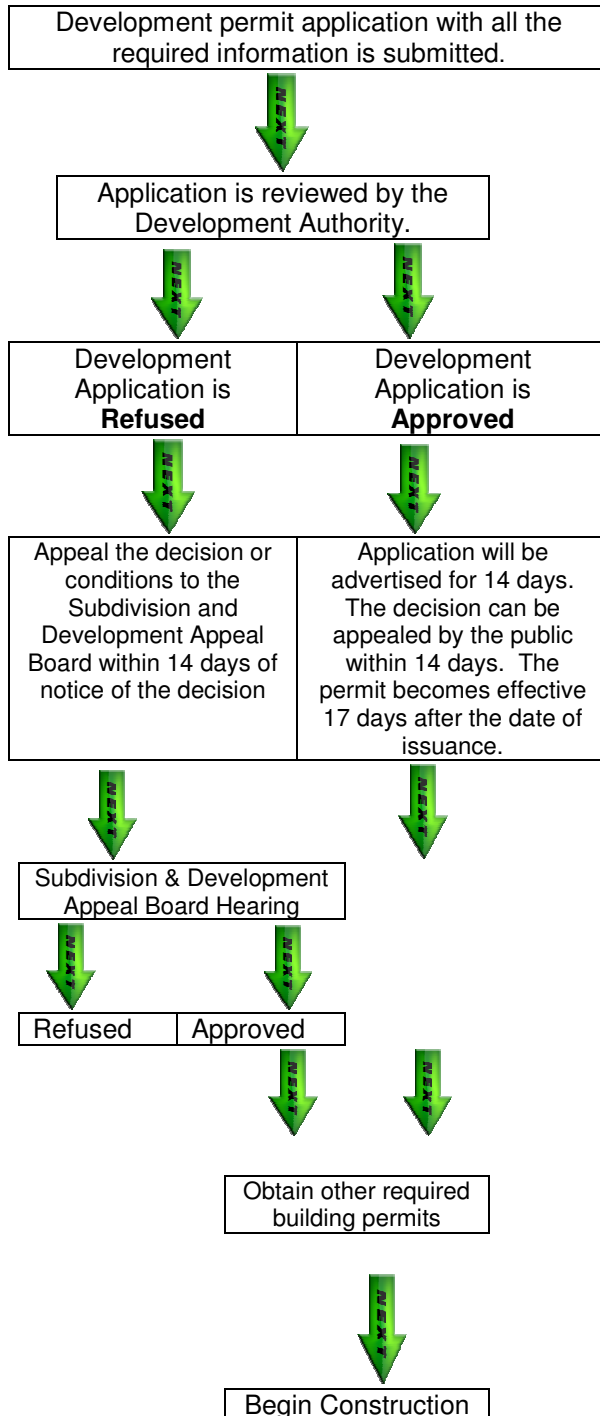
Development permit application with all the required information is submitted.

NEXT

Application is reviewed by the Development Authority.

NEXT

NEXT

| Development Application is **Refused** | Development Application is **Approved** |
|---|---|

NEXT

NEXT

| Appeal the decision or conditions to the Subdivision and Development Appeal Board within 14 days of notice of the decision | Application will be advertised for 14 days. The decision can be appealed by the public within 14 days. The permit becomes effective 17 days after the date of issuance. |
|---|---|

NEXT

NEXT

Subdivision & Development Appeal Board Hearing

NEXT

NEXT

| Refused | Approved |
|---|---|

NEXT

NEXT

Obtain other required building permits

NEXT

Begin Construction